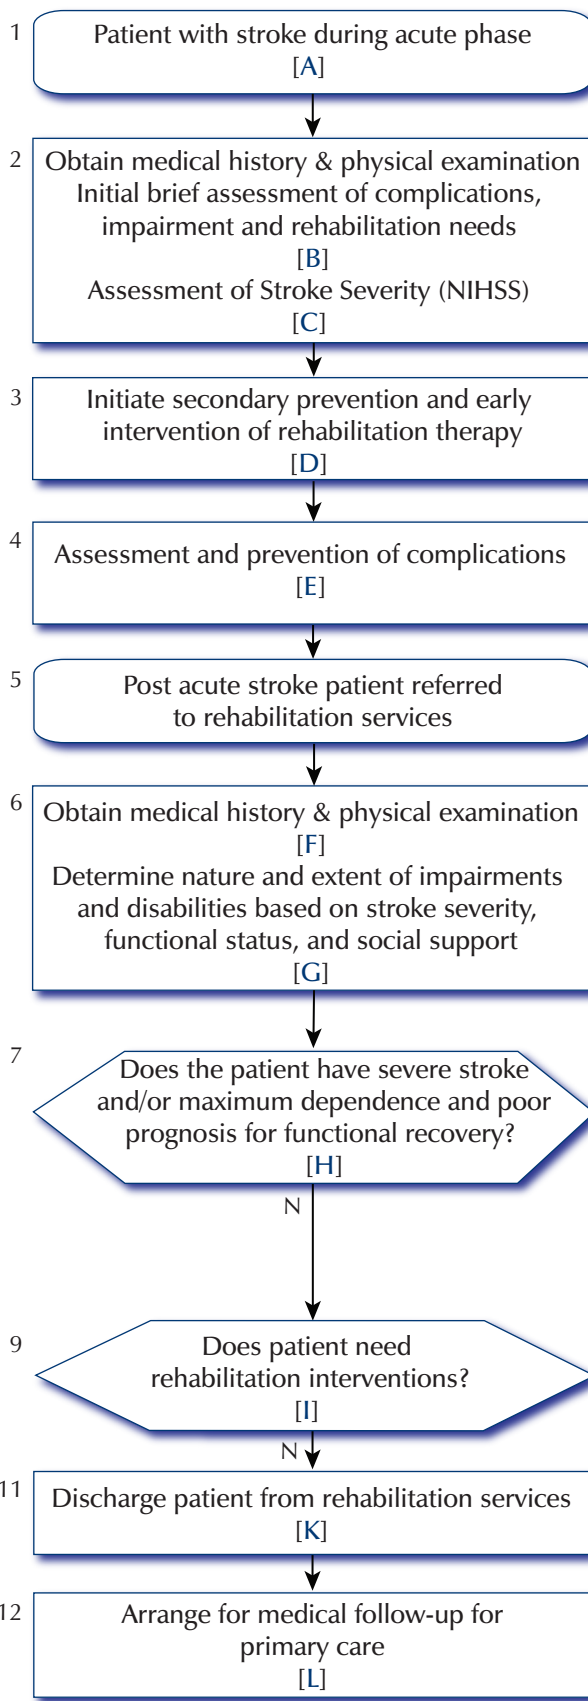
1
Patient with stroke during acute phase
[A]

2
Obtain medical history & physical examination
Initial brief assessment of complications, impairment and rehabilitation needs
[B]
Assessment of Stroke Severity (NIHSS)
[C]

3
Initiate secondary prevention and early intervention of rehabilitation therapy
[D]

4
Assessment and prevention of complications
[E]

5
Post acute stroke patient referred to rehabilitation services

6
Obtain medical history & physical examination
[F]
Determine nature and extent of impairments and disabilities based on stroke severity, functional status, and social support
[G]

7
Does the patient have severe stroke and/or maximum dependence and poor prognosis for functional recovery?
[H]

N

9
Does patient need rehabilitation interventions?
[I]

N

11
Discharge patient from rehabilitation services
[K]

12
Arrange for medical follow-up for primary care
[L]